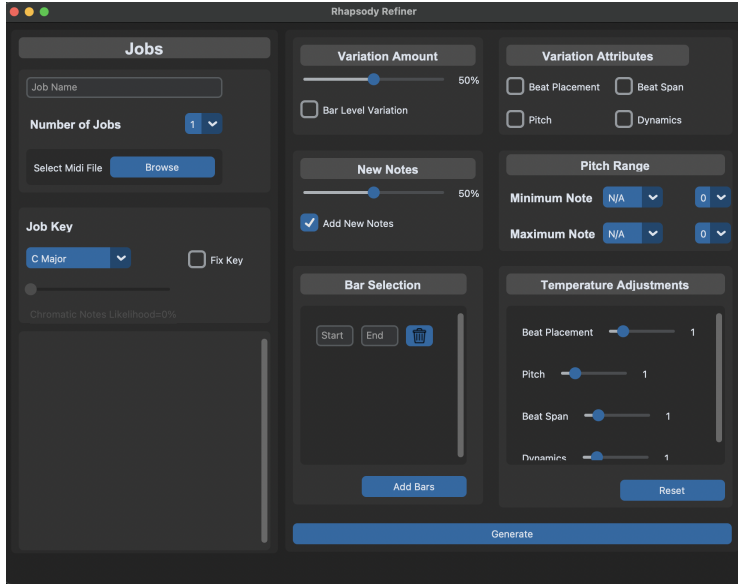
Rhapsody Refiner

Jobs

Job Name

Number of Jobs 1

Select Midi File Browse

Job Key

C Major

Fix Key

Chromatic Notes Likelihood=0%

Variation Amount

50%

Bar Level Variation

New Notes

50%

Add New Notes

Bar Selection

Start End

Add Bars

Variation Attributes

Beat Placement Beat Span

Pitch Dynamics

Pitch Range

Minimum Note N/A 0

Maximum Note N/A 0

Temperature Adjustments

Beat Placement 1

Pitch 1

Beat Span 1

Dynamics 1

Reset

Generate